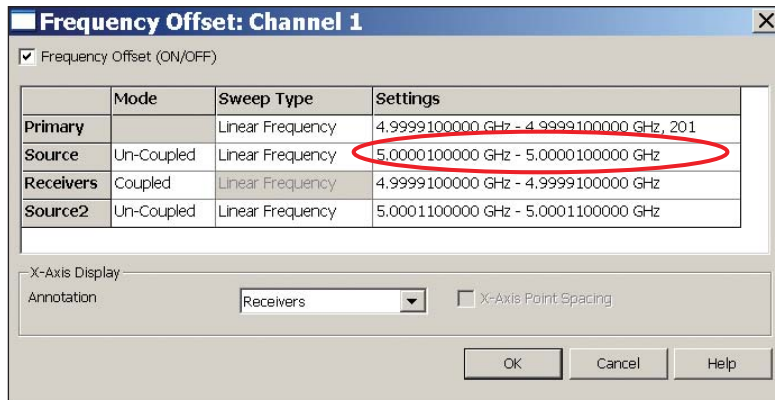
Frequency Offset: Channel 1

Frequency Offset (ON/OFF)

| | Mode | Sweep Type | Settings |
|---|---|---|---|
| Primary | | Linear Frequency | 4.9999100000 GHz - 4.9999100000 GHz, 201 |
| Source | Un-Coupled | Linear Frequency | 5.0000100000 GHz - 5.0000100000 GHz |
| Receivers | Coupled | Linear Frequency | 4.9999100000 GHz - 4.9999100000 GHz |
| Source2 | Un-Coupled | Linear Frequency | 5.0001100000 GHz - 5.0001100000 GHz |

X-Axis Display
Annotation
Receivers
X-Axis Point Spacing

OK
Cancel
Help